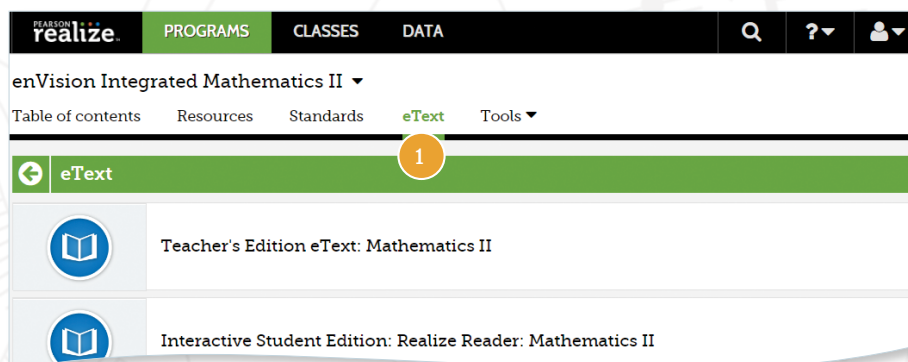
PEARSON realize.

PROGRAMS CLASSES DATA

?

enVision Integrated Mathematics II

Table of contents Resources Standards eText Tools

1

eText

Teacher's Edition eText: Mathematics II

Interactive Student Edition: Realize Reader: Mathematics II